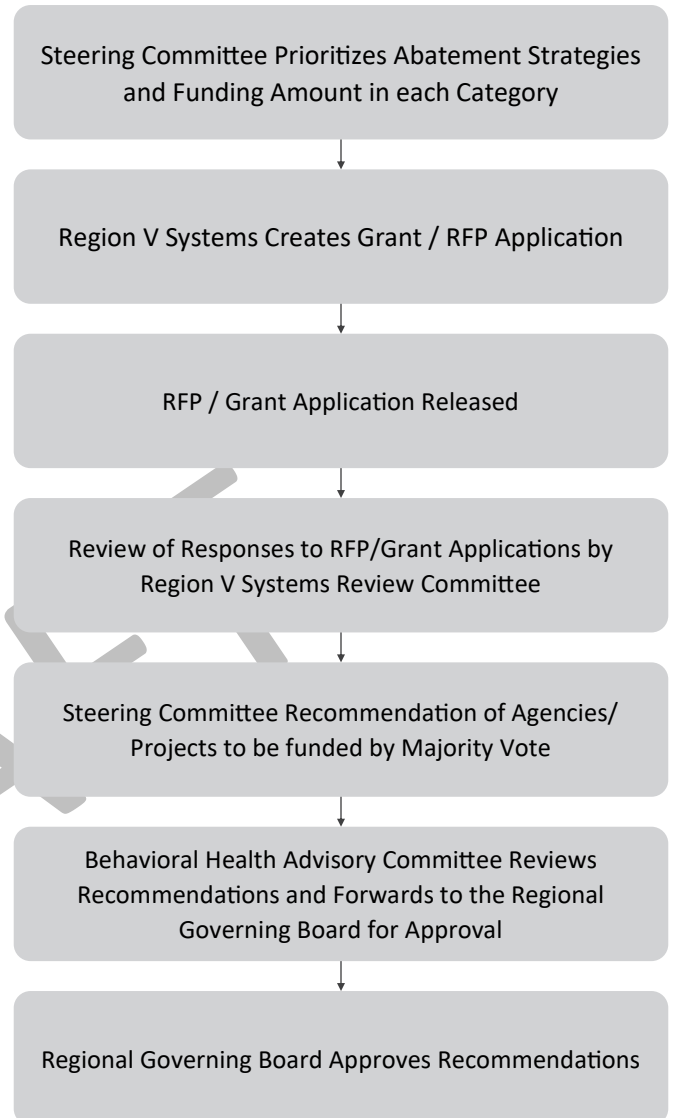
Steering Committee Prioritizes Abatement Strategies and Funding Amount in each Category

Region V Systems Creates Grant / RFP Application

RFP / Grant Application Released

Review of Responses to RFP/Grant Applications by Region V Systems Review Committee

Steering Committee Recommendation of Agencies/ Projects to be funded by Majority Vote

Behavioral Health Advisory Committee Reviews Recommendations and Forwards to the Regional Governing Board for Approval

Regional Governing Board Approves Recommendations